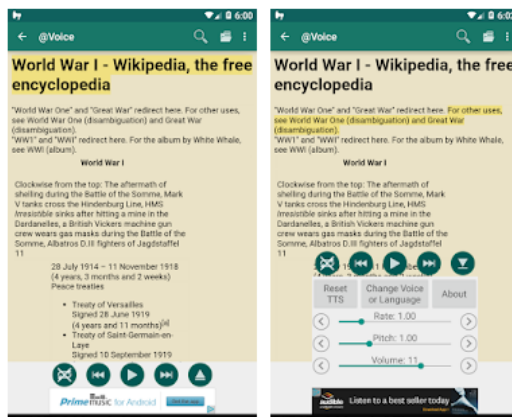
6:00

@Voice

World War I - Wikipedia, the free encyclopedia

"World War One" and "Great War" redirect here. For other uses, see World War One (disambiguation) and Great War (disambiguation).
"WW1" and "WWI" redirect here. For the album by White Whale, see WWI (album).

World War I

Clockwise from the top: The aftermath of shelling during the Battle of the Somme, Mark V tanks cross the Hindenburg Line, HMS Irresistible sinks after hitting a mine in the Dardanelles, a British Vickers machine gun crew wears gas masks during the Battle of the Somme, Albatros D.III fighters of Jagdstaffel 11

28 July 1914 – 11 November 1918
(4 years, 3 months and 2 weeks)
Peace treaties

Treaty of Versailles
Signed 28 June 1919
(4 years and 11 months)
Treaty of Saint-Germain-en-Laye
Signed 10 September 1919

Prime music for Android

6:02

@Voice

World War I - Wikipedia, the free encyclopedia

"World War One" and "Great War" redirect here. For other uses, see World War One (disambiguation) and Great War (disambiguation).
"WW1" and "WWI" redirect here. For the album by White Whale, see WWI (album).

World War I

Clockwise from the top: The aftermath of shelling during the Battle of the Somme, Mark V tanks cross the Hindenburg Line, HMS Irresistible sinks after hitting a mine in the Dardanelles, a British Vickers machine gun crew wears gas masks during the Battle of the Somme, Albatros D.III fighters of Jagdstaffel 11

Reset TTS | Change Voice or Language | About

Rate: 1.00
Pitch: 1.00
Volume: 11

Listen to a best seller today